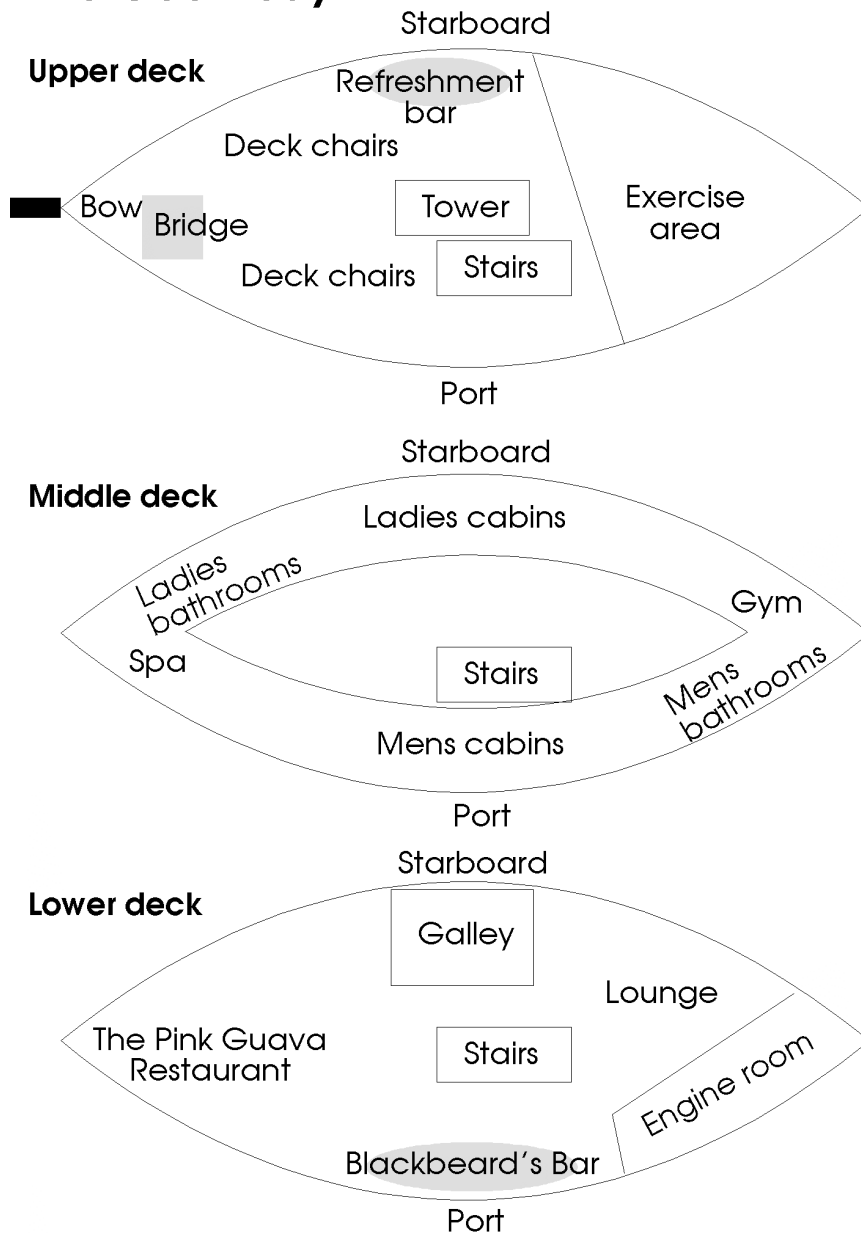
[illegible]

Starboard

Upper deck

Refreshment bar

Deck chairs

Bow

Bridge

Tower

Exercise area

Deck chairs

Stairs

Port

Starboard

Middle deck

Ladies cabins

Ladies bathrooms

Gym

Spa

Stairs

Mens bathrooms

Mens cabins

Port

Starboard

Lower deck

Galley

Lounge

The Pink Guava Restaurant

Stairs

Engine room

Blackbeard's Bar

Port